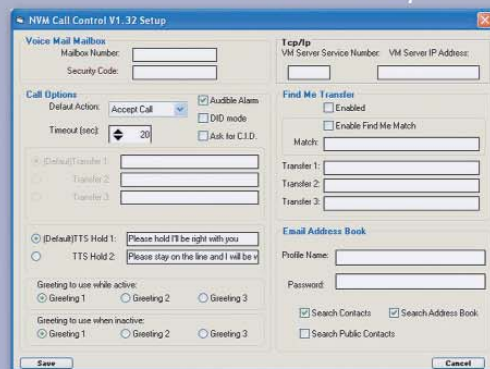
NVM Call Control V1.32 Setup

Voice Mail Mailbox
Mailbox Number:
Security Code:

Tcp/Ip
VM Server Service Number: VM Server IP Address:

Call Options
Default Action: Accept Call
Audible Alarm
DID mode
Timeout (sec): 20
Ask for C.I.D.

(Default)Transfer 1:
Transfer 2:
Transfer 3:

(Default)TTS Hold 1: Please hold I'll be right with you
TTS Hold 2: Please stay on the line and I will be w

Greeting to use while active:
Greeting 1 Greeting 2 Greeting 3

Greeting to use when inactive:
Greeting 1 Greeting 2 Greeting 3

Find Me Transfer
Enabled
Enable Find Me Match
Match:
Transfer 1:
Transfer 2:
Transfer 3:

Email Address Book
Profile Name:
Password:
Search Contacts Search Address Book
Search Public Contacts

Save Cancel